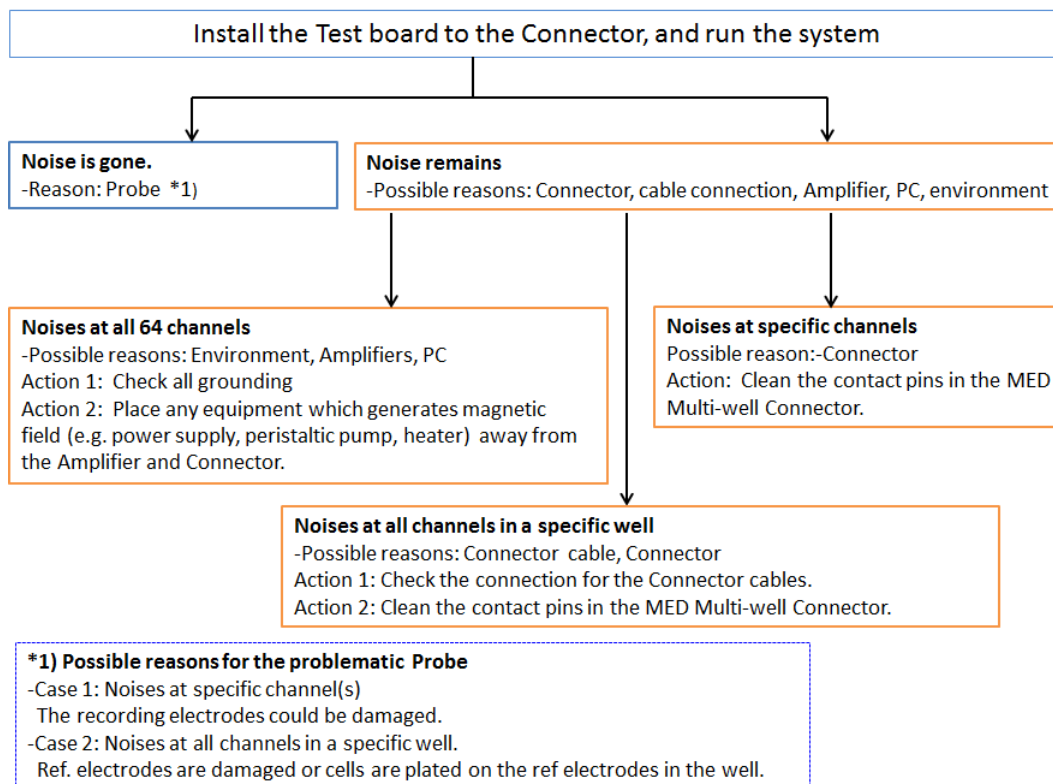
Install the Test board to the Connector, and run the system

**Noise is gone.**
-Reason: Probe *1)

**Noise remains**
-Possible reasons: Connector, cable connection, Amplifier, PC, environment

**Noises at all 64 channels**
-Possible reasons: Environment, Amplifiers, PC
Action 1: Check all grounding
Action 2: Place any equipment which generates magnetic field (e.g. power supply, peristaltic pump, heater) away from the Amplifier and Connector.

**Noises at specific channels**
Possible reason:-Connector
Action: Clean the contact pins in the MED Multi-well Connector.

**Noises at all channels in a specific well**
-Possible reasons: Connector cable, Connector
Action 1: Check the connection for the Connector cables.
Action 2: Clean the contact pins in the MED Multi-well Connector.

**\*1) Possible reasons for the problematic Probe**
-Case 1: Noises at specific channel(s)
The recording electrodes could be damaged.
-Case 2: Noises at all channels in a specific well.
Ref. electrodes are damaged or cells are plated on the ref electrodes in the well.